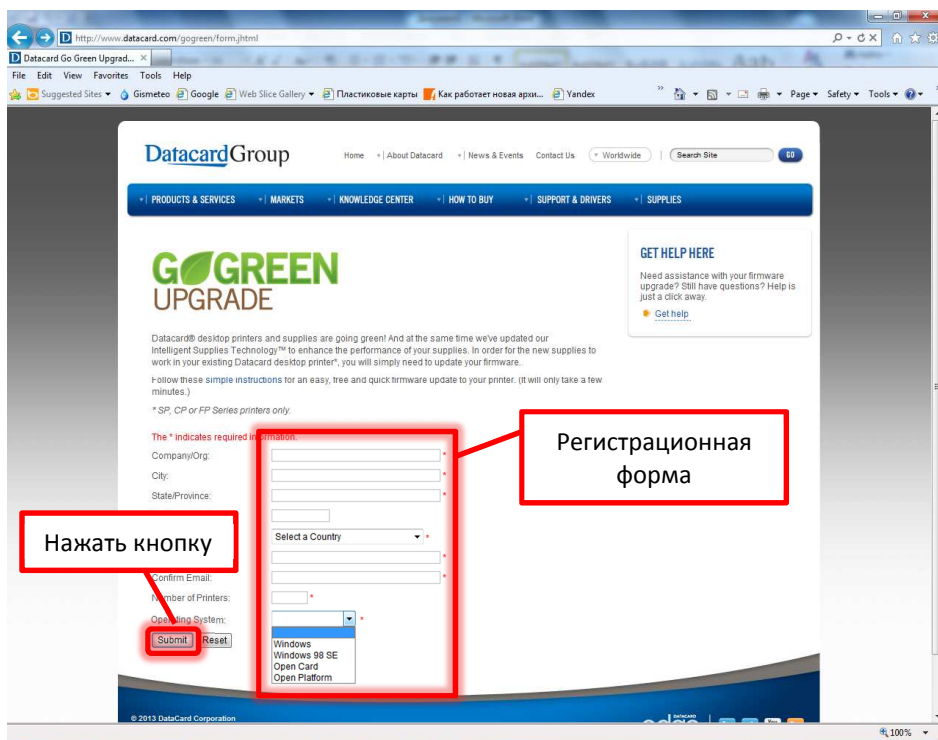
http://www.datacard.com/gogreen/form.jhtml

Datacard Go Green Upgrad... ×

File Edit View Favorites Tools Help

Suggested Sites ▾ Gismeteo Google Web Slice Gallery ▾ Пластиковые карты Как работает новая архи... Yandex

Page ▾ Safety ▾ Tools ▾

DatacardGroup

Home | About Datacard | News & Events Contact Us Worldwide Search Site GO

PRODUCTS & SERVICES | MARKETS | KNOWLEDGE CENTER | HOW TO BUY | SUPPORT & DRIVERS | SUPPLIES

GOGREEN UPGRADE

GET HELP HERE

Need assistance with your firmware upgrade? Still have questions? Help is just a click away.

Get help

Datacard® desktop printers and supplies are going green! And at the same time we've updated our Intelligent Supplies Technology™ to enhance the performance of your supplies. In order for the new supplies to work in your existing Datacard desktop printer*, you will simply need to update your firmware.

Follow these simple instructions for an easy, free and quick firmware update to your printer. (It will only take a few minutes.)

* SP, CP or FP Series printers only.

The * indicates required information.

Company/Org:

City:

State/Province:

Select a Country

Confirm Email:

Number of Printers:

Operating System:

Windows
Windows 98 SE
Open Card
Open Platform

Submit Reset

Регистрационная форма

Нажать кнопку

© 2013 DataCard Corporation

100%